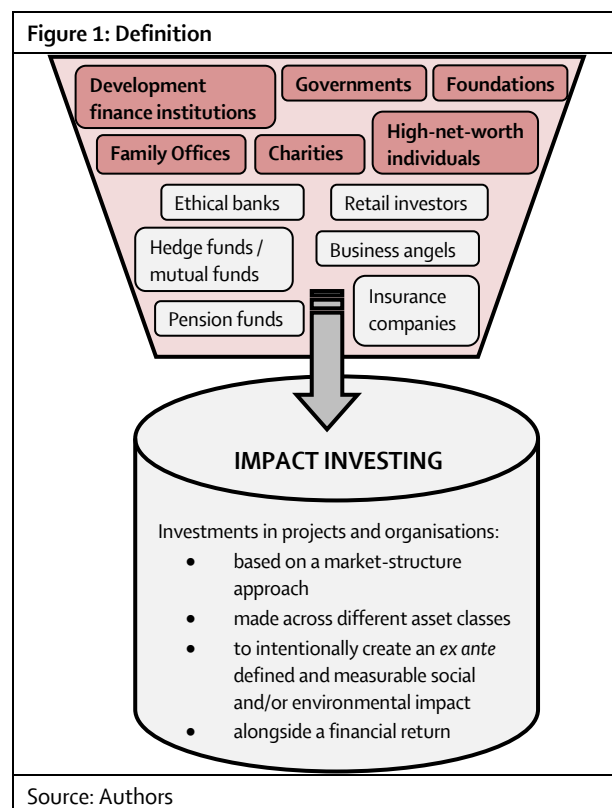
Figure 1: Definition

Development finance institutions

Governments

Foundations

Family Offices

Charities

High-net-worth individuals

Ethical banks

Retail investors

Hedge funds / mutual funds

Business angels

Pension funds

Insurance companies

IMPACT INVESTING

Investments in projects and organisations:

- based on a market-structure approach
- made across different asset classes
- to intentionally create an *ex ante* defined and measurable social and/or environmental impact
- alongside a financial return

Source: Authors